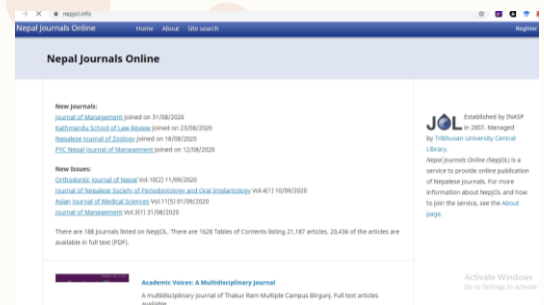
nepjol.info

Nepal Journals Online Home About Site search Register

Nepal Journals Online

New journals:
Journal of Management joined on 31/08/2020
Kathmandu School of Law Review joined on 25/08/2020
Nepalese Journal of Zoology joined on 18/08/2020
PYC Nepal Journal of Management joined on 12/08/2020

New Issues:
Orthodontic Journal of Nepal Vol.10(2) 11/09/2020
Journal of Nepalese Society of Periodontology and Oral Implantology Vol.4(1) 10/09/2020
Asian Journal of Medical Sciences Vol.11(5) 01/09/2020
Journal of Management Vol.3(1) 31/08/2020

There are 188 journals listed on NepJOL. There are 1628 Tables of Contents listing 21,187 articles. 20,436 of the articles are available in full text (PDF).

JOL Established by INASP in 2007. Managed by Tribhuvan University Central Library.
Nepal Journals Online (NepJOL) is a service to provide online publication of Nepalese journals. For more information about NepJOL and how to join the service, see the About page.

Academic Voices: A Multidisciplinary Journal
A multidisciplinary journal of Thakur Ram Multiple Campus Birgunj. Full text articles available.

Activate Windows
Go to Settings to activate Windows.